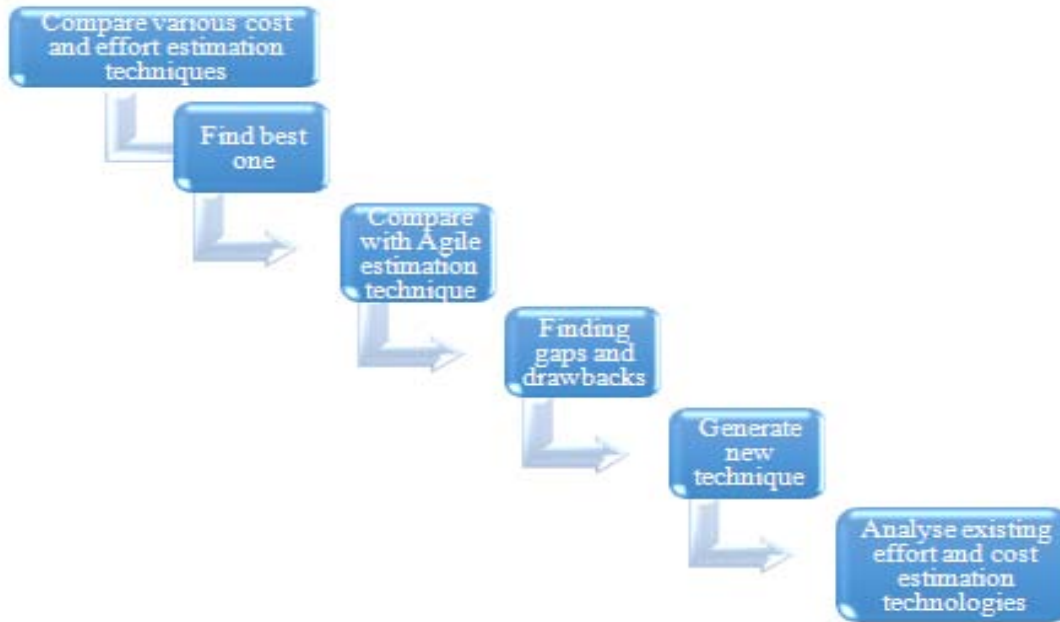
Compare various cost and effort estimation techniques

Find best one

Compare with Agile estimation technique

Finding gaps and drawbacks

Generate new technique

Analyse existing effort and cost estimation technologies